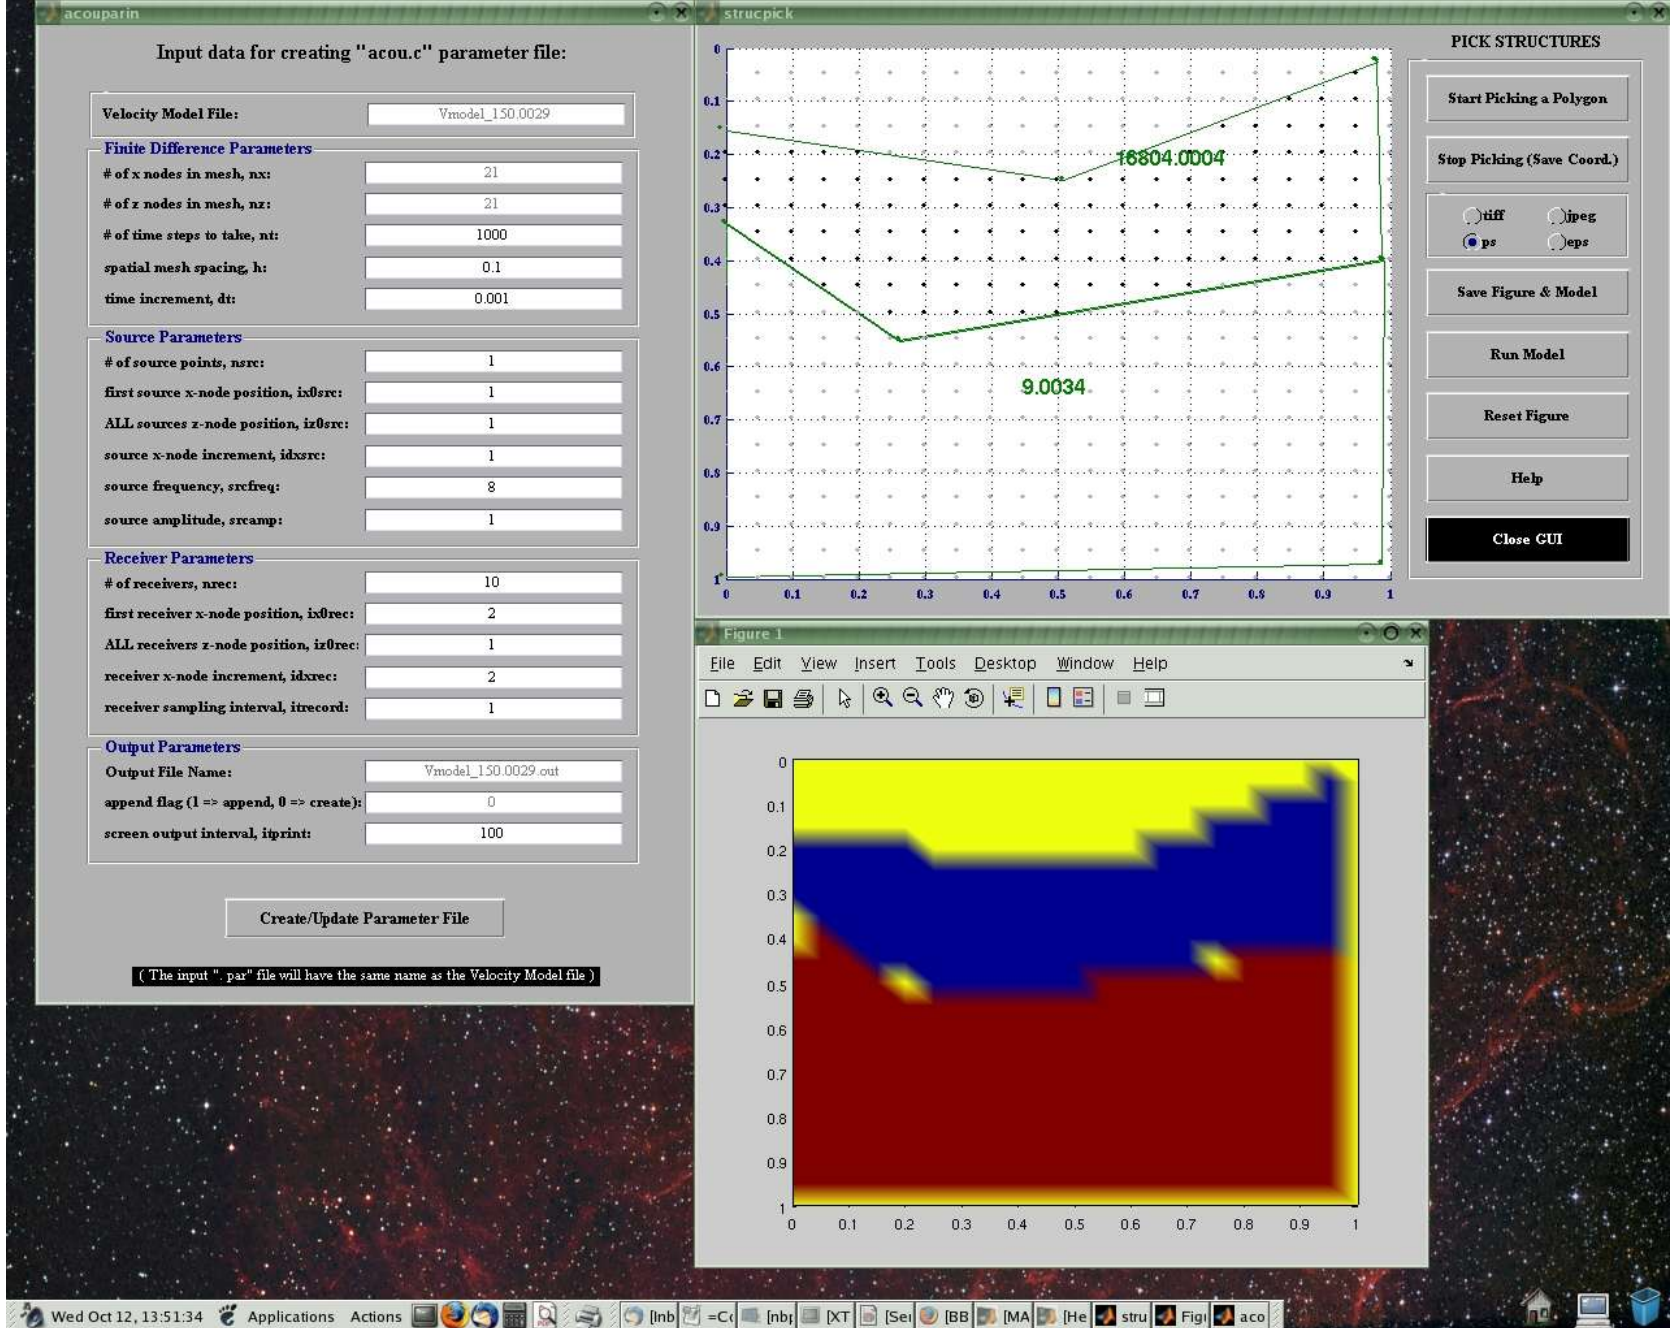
acouparin

Input data for creating "acou.c" parameter file:

Velocity Model File: Vmodel_150.0029

Finite Difference Parameters
# of x nodes in mesh, nx: 21
# of z nodes in mesh, nz: 21
# of time steps to take, nt: 1000
spatial mesh spacing, h: 0.1
time increment, dt: 0.001

Source Parameters
# of source points, nsrc: 1
first source x-node position, ix0src: 1
ALL sources z-node position, iz0src: 1
source x-node increment, idxsrc: 1
source frequency, srcfreq: 8
source amplitude, srcamp: 1

Receiver Parameters
# of receivers, nrec: 10
first receiver x-node position, ix0rec: 2
ALL receivers z-node position, iz0rec: 1
receiver x-node increment, idxrec: 2
receiver sampling interval, itrecord: 1

Output Parameters
Output File Name: Vmodel_150.0029.out
append flag (1 => append, 0 => create): 0
screen output interval, itprint: 100

Create/Update Parameter File

( The input ".par" file will have the same name as the Velocity Model file )

strucpick

0
0.1
0.2
0.3
0.4
0.5
0.6
0.7
0.8
0.9
1
16804.0004
9.0034
0 0.1 0.2 0.3 0.4 0.5 0.6 0.7 0.8 0.9 1

PICK STRUCTURES
Start Picking a Polygon
Stop Picking (Save Coord.)
tiff
jpeg
ps
eps
Save Figure & Model
Run Model
Reset Figure
Help
Close GUI

Figure 1
File Edit View Insert Tools Desktop Window Help

0
0.1
0.2
0.3
0.4
0.5
0.6
0.7
0.8
0.9
1
0 0.1 0.2 0.3 0.4 0.5 0.6 0.7 0.8 0.9 1

Wed Oct 12, 13:51:34 Applications Actions [Inb =C( [nbr [XT [Sei [BB [MA [He stru Figi aco